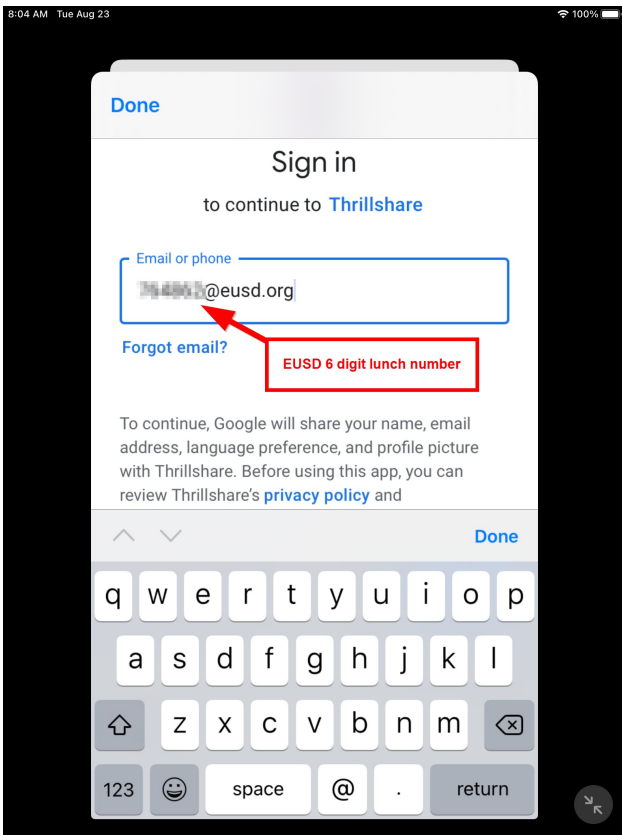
8:04 AM Tue Aug 23

100%

Done

Sign in

to continue to Thrillshare

Email or phone

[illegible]@eusd.org

Forgot email?

EUSD 6 digit lunch number

To continue, Google will share your name, email address, language preference, and profile picture with Thrillshare. Before using this app, you can review Thrillshare's privacy policy and

Done

q w e r t y u i o p
a s d f g h j k l
z x c v b n m
123 space @ . return